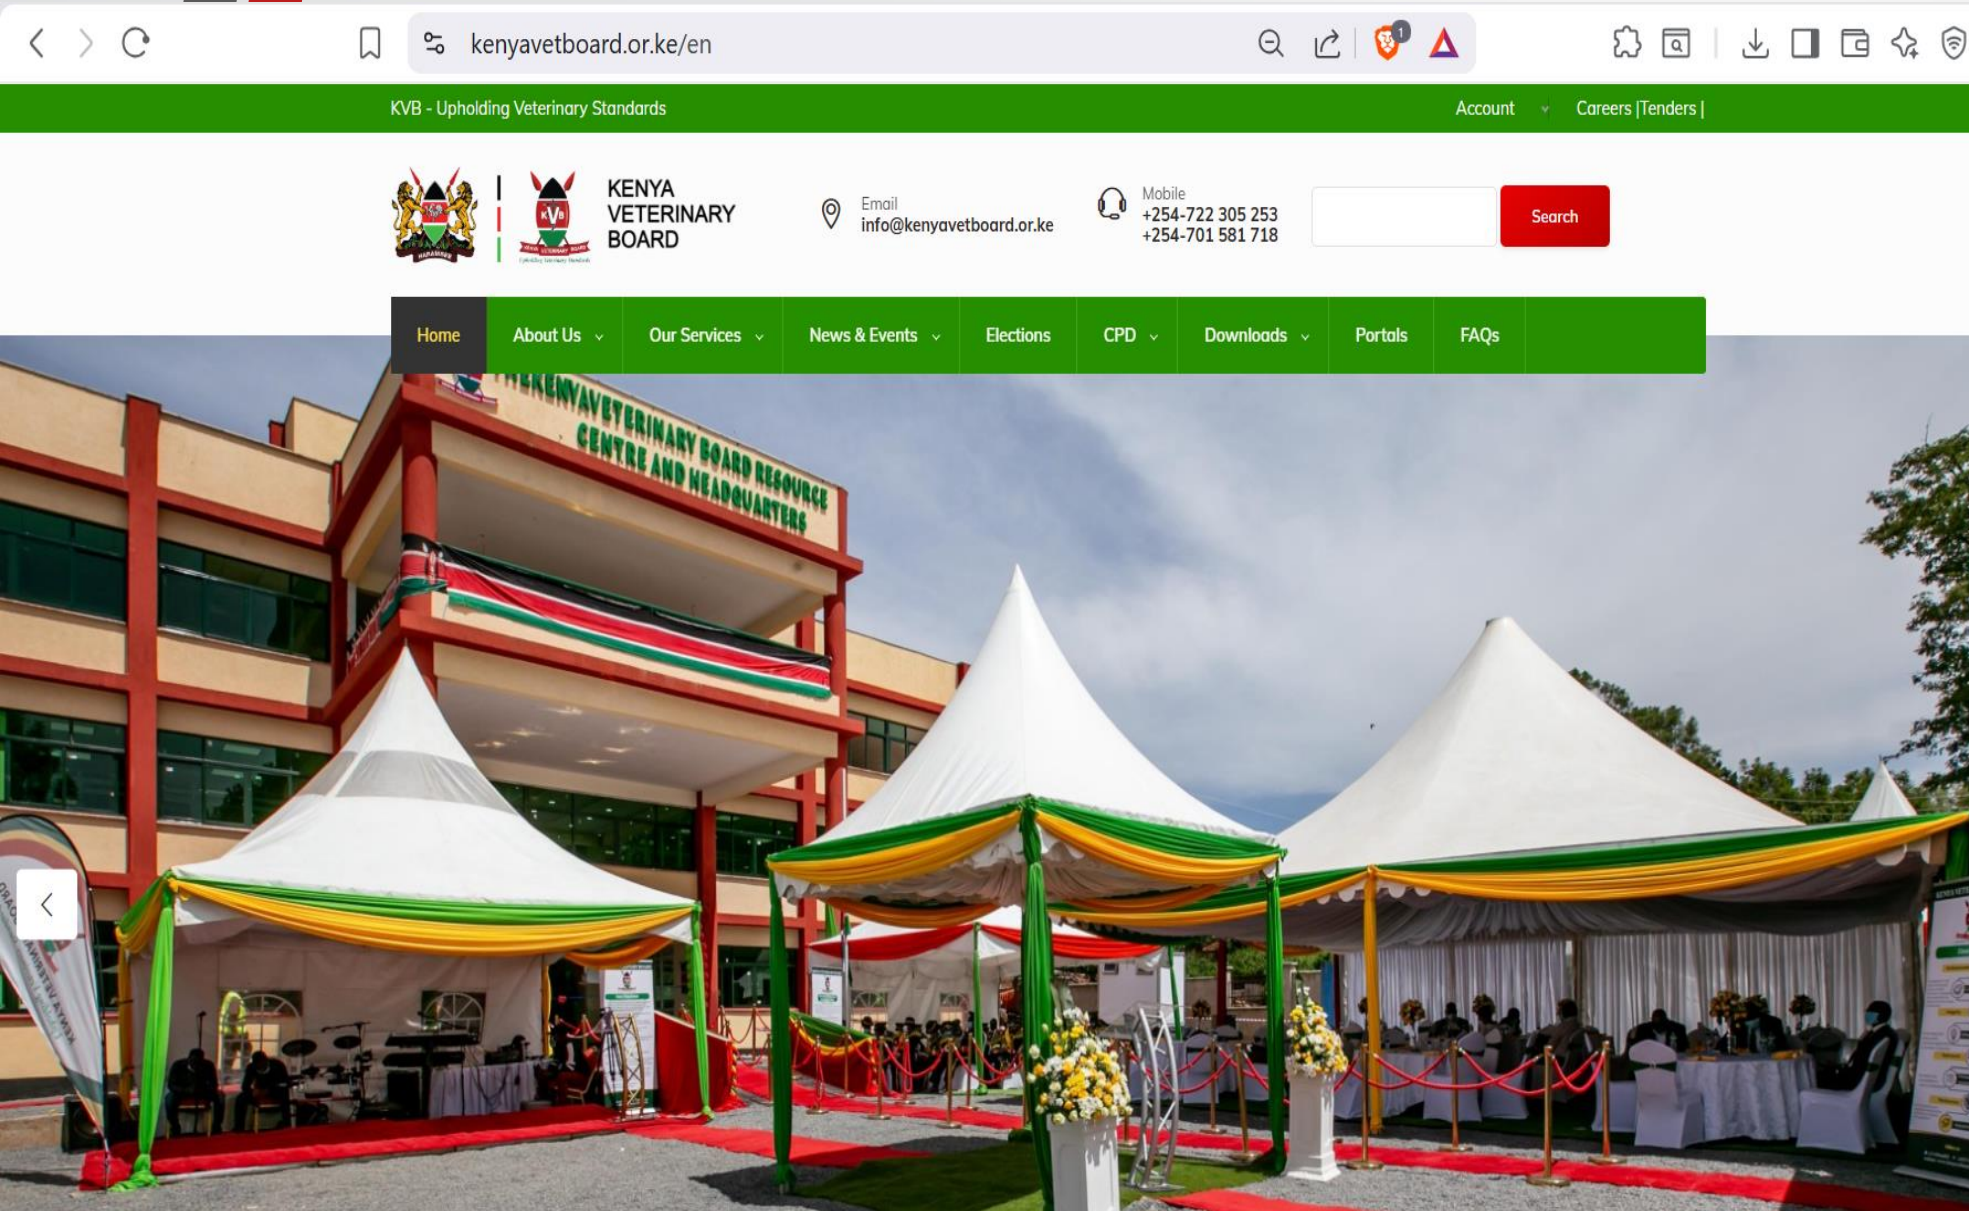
kenyavetboard.or.ke/en

KVB - Upholding Veterinary Standards

Account

Careers |Tenders |

KENYA VETERINARY BOARD

Email
info@kenyavetboard.or.ke

Mobile
+254-722 305 253
+254-701 581 718

Search

Home
About Us
Our Services
News & Events
Elections
CPD
Downloads
Portals
FAQs

THE KENYA VETERINARY BOARD RESOURCE CENTRE AND HEADQUARTERS